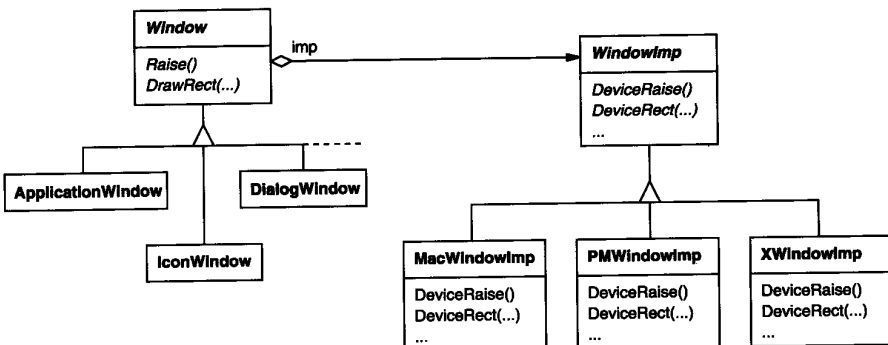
Window

Raise()
DrawRect(...)

imp

WindowImp

DeviceRaise()
DeviceRect(...)
...

ApplicationWindow

DialogWindow

IconWindow

MacWindowImp

DeviceRaise()
DeviceRect(...)
...

PMWindowImp

DeviceRaise()
DeviceRect(...)
...

XWindowImp

DeviceRaise()
DeviceRect(...)
...